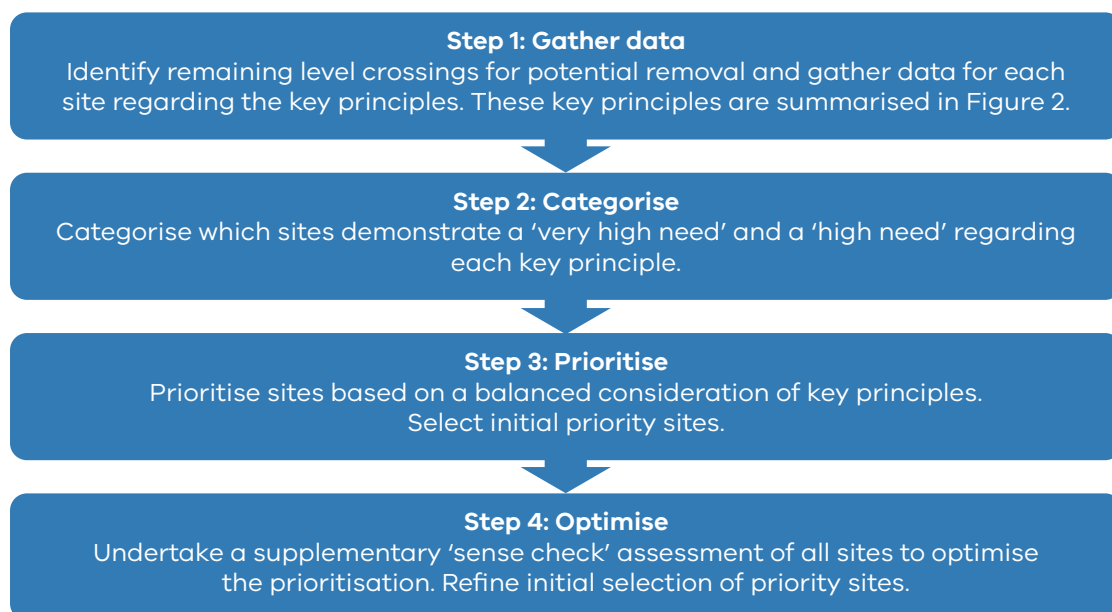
**Step 1: Gather data**
Identify remaining level crossings for potential removal and gather data for each site regarding the key principles. These key principles are summarised in Figure 2.

**Step 2: Categorise**
Categorise which sites demonstrate a 'very high need' and a 'high need' regarding each key principle.

**Step 3: Prioritise**
Prioritise sites based on a balanced consideration of key principles. Select initial priority sites.

**Step 4: Optimise**
Undertake a supplementary 'sense check' assessment of all sites to optimise the prioritisation. Refine initial selection of priority sites.